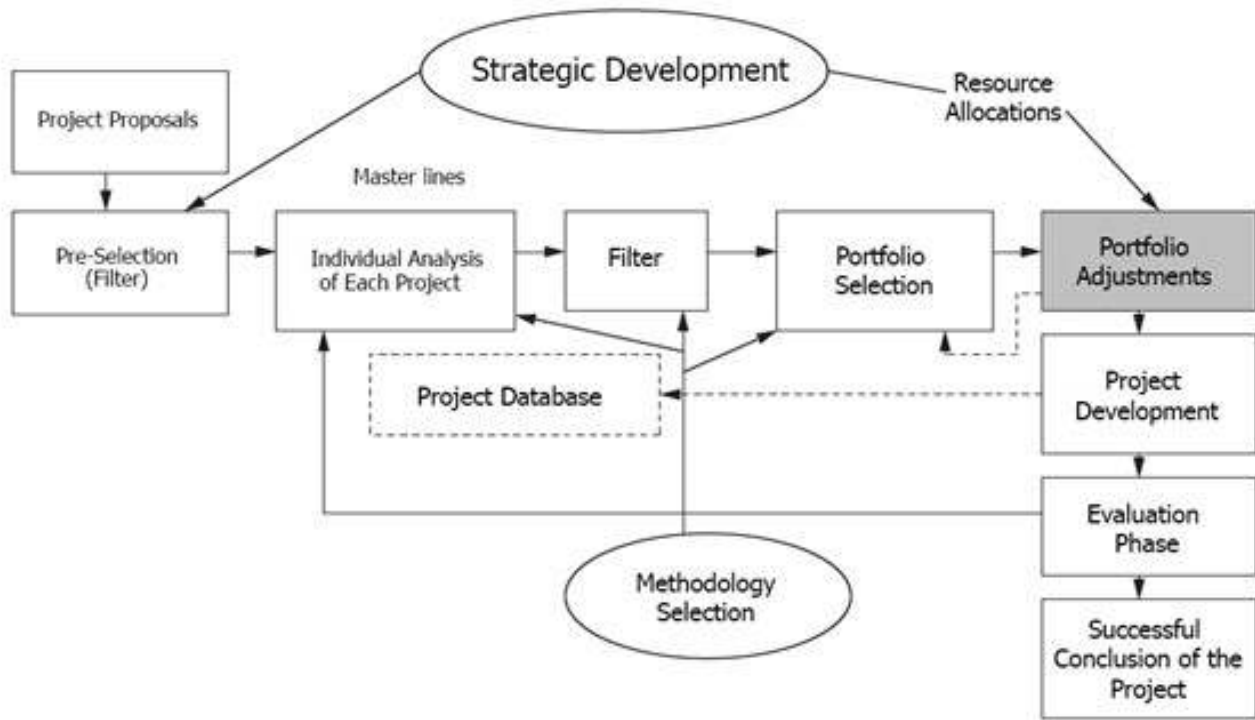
Strategic Development

Resource Allocations

Project Proposals

Master lines

Pre-Selection (Filter)

Individual Analysis of Each Project

Filter

Portfolio Selection

Portfolio Adjustments

Project Database

Project Development

Evaluation Phase

Methodology Selection

Successful Conclusion of the Project